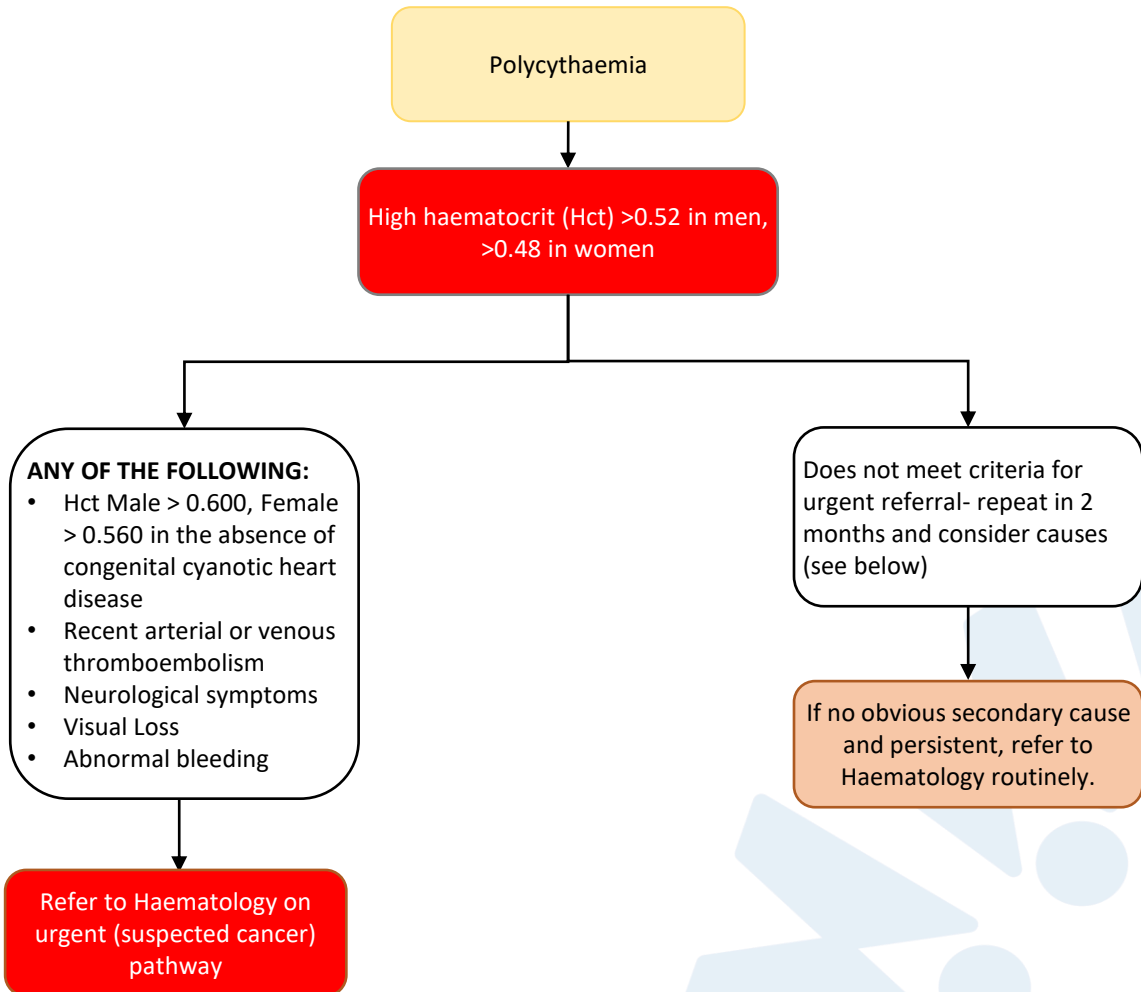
Polycythaemia

High haematocrit (Hct) >0.52 in men, >0.48 in women

ANY OF THE FOLLOWING:
- Hct Male > 0.600, Female > 0.560 in the absence of congenital cyanotic heart disease
- Recent arterial or venous thromboembolism
- Neurological symptoms
- Visual Loss
- Abnormal bleeding

Refer to Haematology on urgent (suspected cancer) pathway

Does not meet criteria for urgent referral- repeat in 2 months and consider causes (see below)

If no obvious secondary cause and persistent, refer to Haematology routinely.